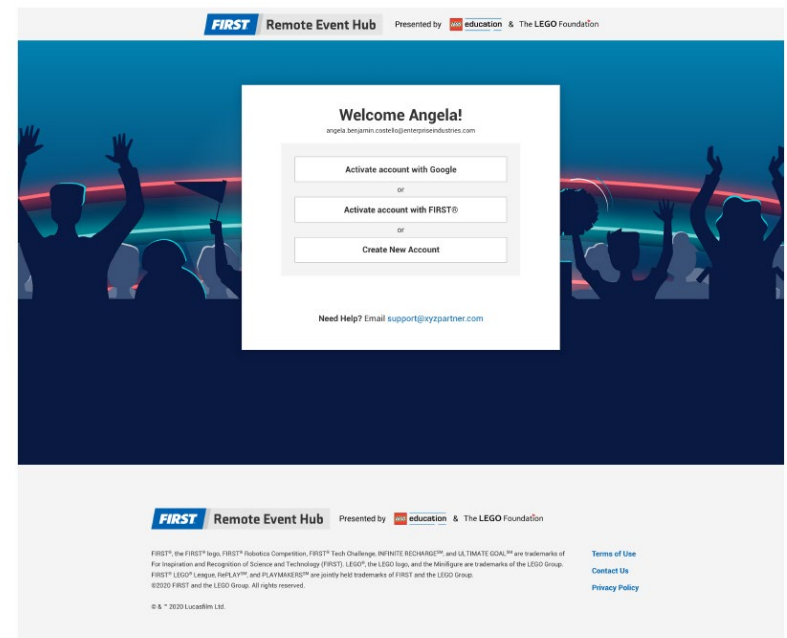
FIRST Remote Event Hub Presented by LEGO education & The LEGO Foundation

Welcome Angela!
angela.benjamin.costello@enterpriseindustries.com

Activate account with Google
or
Activate account with FIRST®
or
Create New Account

Need Help? Email support@xyzpartner.com

FIRST Remote Event Hub Presented by LEGO education & The LEGO Foundation

FIRST®, the FIRST® logo, FIRST® Robotics Competition, FIRST® Tech Challenge, INFINITE RECHARGE℠, and ULTIMATE GOAL℠ are trademarks of For Inspiration and Recognition of Science and Technology (FIRST). LEGO®, the LEGO logo, and the Minifigure are trademarks of the LEGO Group. FIRST® LEGO® League, RePLAY℠, and PLAYMAKERS℠ are jointly held trademarks of FIRST and the LEGO Group.
©2020 FIRST and the LEGO Group. All rights reserved.

© & ™ 2020 Lucasfilm Ltd.

Terms of Use
Contact Us
Privacy Policy